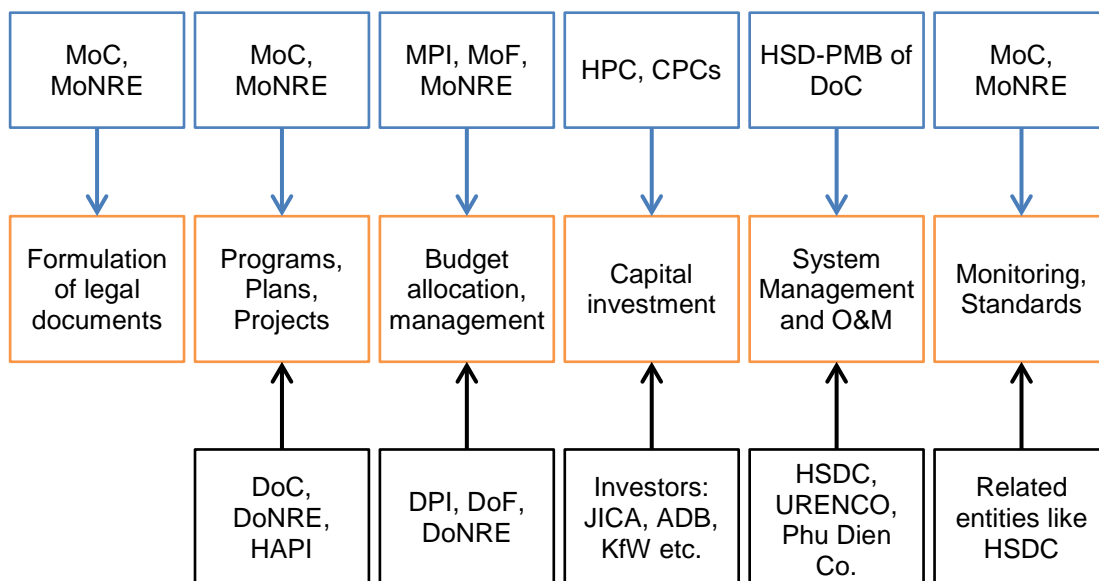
MoC, MoNRE

MoC, MoNRE

MPI, MoF, MoNRE

HPC, CPCs

HSD-PMB of DoC

MoC, MoNRE

Formulation of legal documents

Programs, Plans, Projects

Budget allocation, management

Capital investment

System Management and O&M

Monitoring, Standards

DoC, DoNRE, HAPI

DPI, DoF, DoNRE

Investors: JICA, ADB, KfW etc.

HSDC, URENCO, Phu Dien Co.

Related entities like HSDC